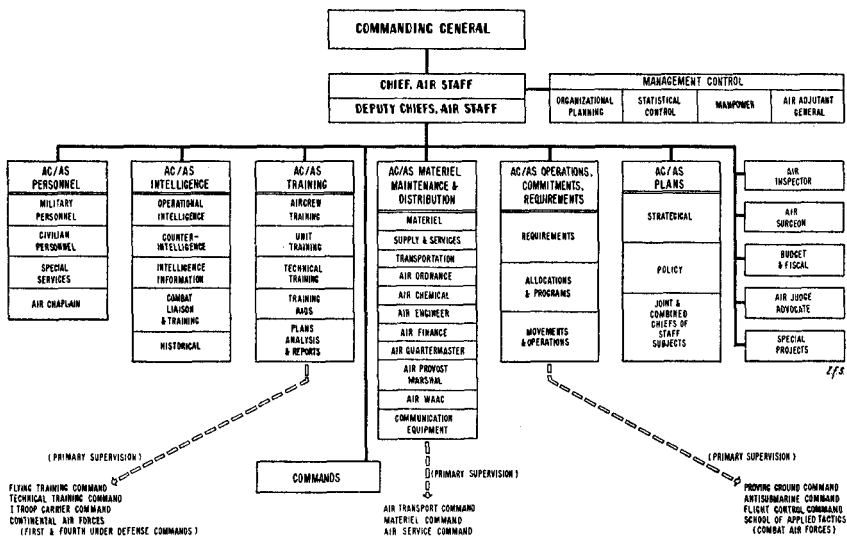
COMMANDING GENERAL

CHIEF, AIR STAFF

DEPUTY CHIEFS, AIR STAFF

MANAGEMENT CONTROL

ORGANIZATIONAL PLANNING

STATISTICAL CONTROL

MANPOWER

AIR ADJUTANT GENERAL

AC/AS PERSONNEL

MILITARY PERSONNEL

CIVILIAN PERSONNEL

SPECIAL SERVICES

AIR CHAPLAIN

AC/AS INTELLIGENCE

OPERATIONAL INTELLIGENCE

COUNTER-INTELLIGENCE

INTELLIGENCE INFORMATION

COMBAT LIAISON & TRAINING

HISTORICAL

AC/AS TRAINING

AIRCREW TRAINING

UNIT TRAINING

TECHNICAL TRAINING

TRAINING AIDS

PLANS ANALYSIS & REPORTS

AC/AS MATERIEL MAINTENANCE & DISTRIBUTION

MATERIEL

SUPPLY & SERVICES

TRANSPORTATION

AIR ORDNANCE

AIR CHEMICAL

AIR ENGINEER

AIR FINANCE

AIR QUARTERMASTER

AIR PROVOST MARSHAL

AIR WAAC

COMMUNICATION EQUIPMENT

AC/AS OPERATIONS, COMMITMENTS, REQUIREMENTS

REQUIREMENTS

ALLOCATIONS & PROGRAMS

MOVEMENTS & OPERATIONS

AC/AS PLANS

STRATEGICAL

POLICY

JOINT & COMBINED CHIEFS OF STAFF SUBJECTS

AIR INSPECTOR

AIR SURGEON

BUDGET & FISCAL

AIR JUDGE ADVOCATE

SPECIAL PROJECTS

Z.F.S.

(PRIMARY SUPERVISION)

FLYING TRAINING COMMAND
TECHNICAL TRAINING COMMAND
I TROOP CARRIER COMMAND
CONTINENTAL AIR FORCES
(FIRST & FOURTH UNDER DEFENSE COMMANDS)

COMMANDS

(PRIMARY SUPERVISION)

AIR TRANSPORT COMMAND
MATERIEL COMMAND
AIR SERVICE COMMAND

(PRIMARY SUPERVISION)

PROVING GROUND COMMAND
ANTISUBMARINE COMMAND
FLIGHT CONTROL COMMAND
SCHOOL OF APPLIED TACTICS
(COMBAT AIR FORCES)